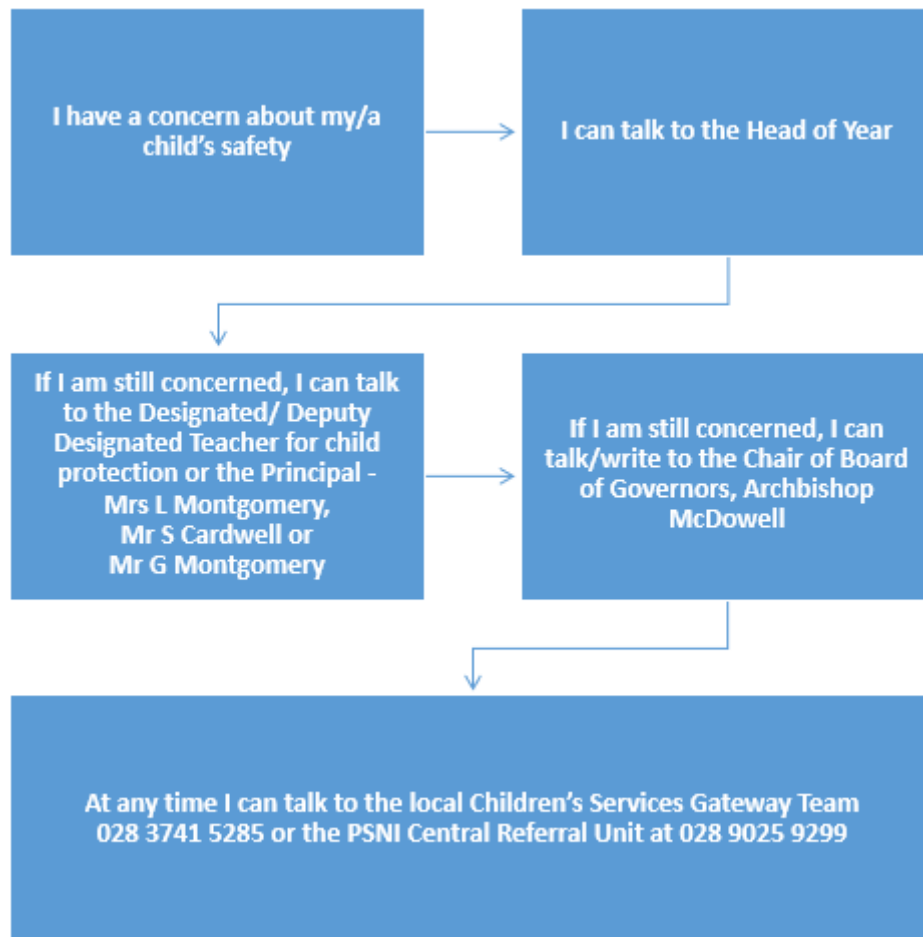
I have a concern about my/a child's safety

I can talk to the Head of Year

If I am still concerned, I can talk to the Designated/ Deputy Designated Teacher for child protection or the Principal - Mrs L Montgomery, Mr S Cardwell or Mr G Montgomery

If I am still concerned, I can talk/write to the Chair of Board of Governors, Archbishop McDowell

At any time I can talk to the local Children's Services Gateway Team 028 3741 5285 or the PSNI Central Referral Unit at 028 9025 9299